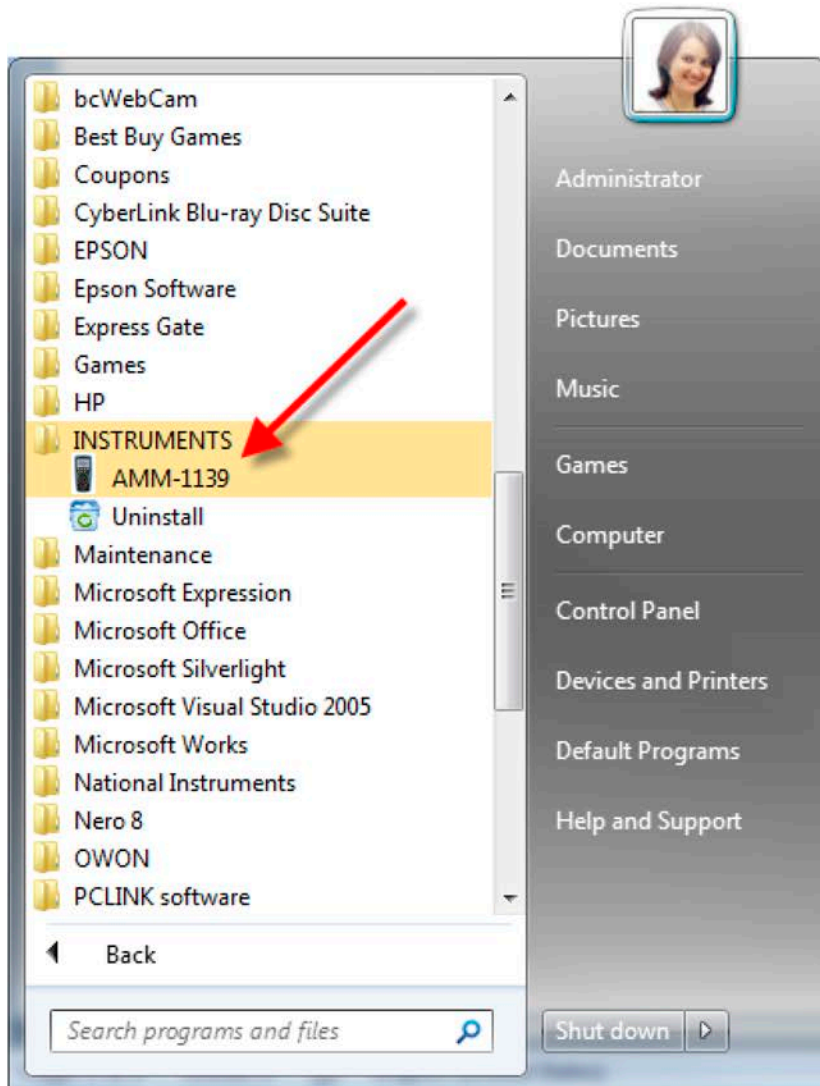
bcWebCam
Best Buy Games
Coupons
CyberLink Blu-ray Disc Suite
EPSON
Epson Software
Express Gate
Games
HP
INSTRUMENTS
AMM-1139
Uninstall
Maintenance
Microsoft Expression
Microsoft Office
Microsoft Silverlight
Microsoft Visual Studio 2005
Microsoft Works
National Instruments
Nero 8
OWON
PCLINK software

Back

Search programs and files

Administrator
Documents
Pictures
Music
Games
Computer
Control Panel
Devices and Printers
Default Programs
Help and Support

Shut down